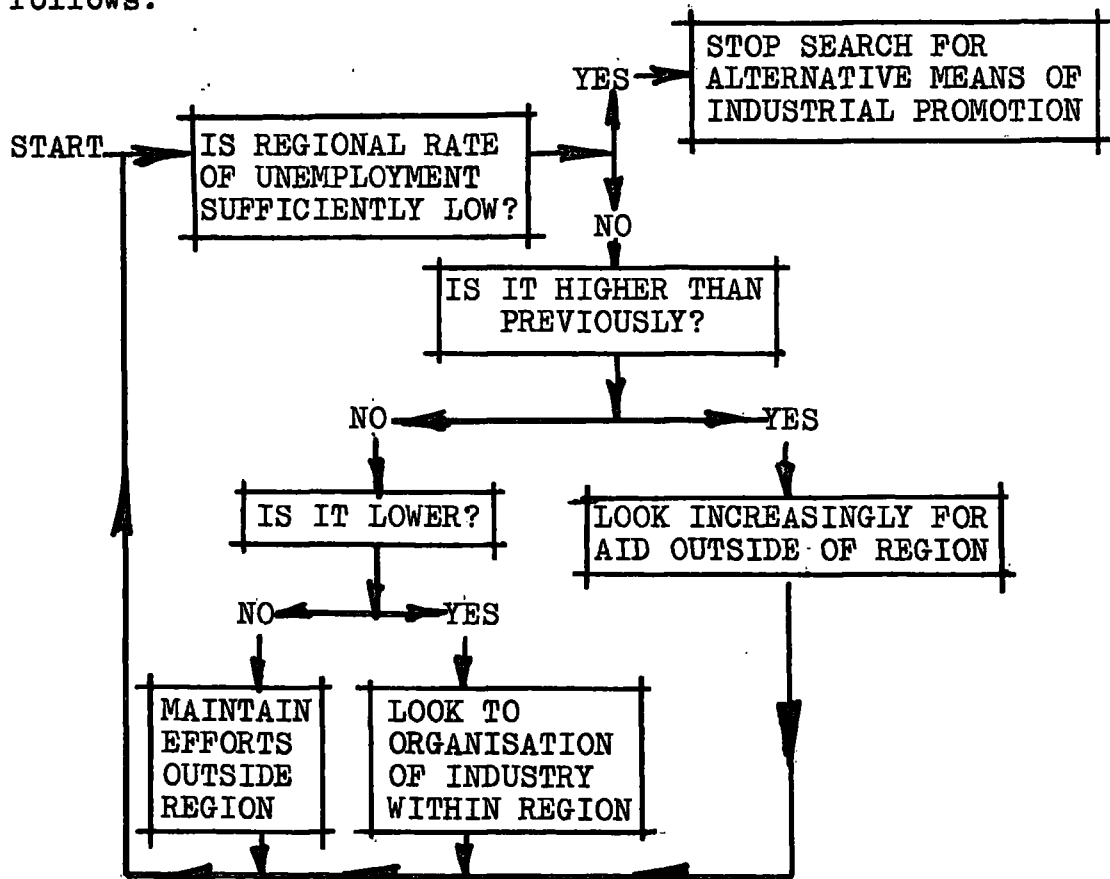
follows:

START

IS REGIONAL RATE OF UNEMPLOYMENT SUFFICIENTLY LOW?

YES

STOP SEARCH FOR ALTERNATIVE MEANS OF INDUSTRIAL PROMOTION

NO

IS IT HIGHER THAN PREVIOUSLY?

NO

YES

IS IT LOWER?

LOOK INCREASINGLY FOR AID OUTSIDE OF REGION

NO

YES

MAINTAIN EFFORTS OUTSIDE REGION

LOOK TO ORGANISATION OF INDUSTRY WITHIN REGION